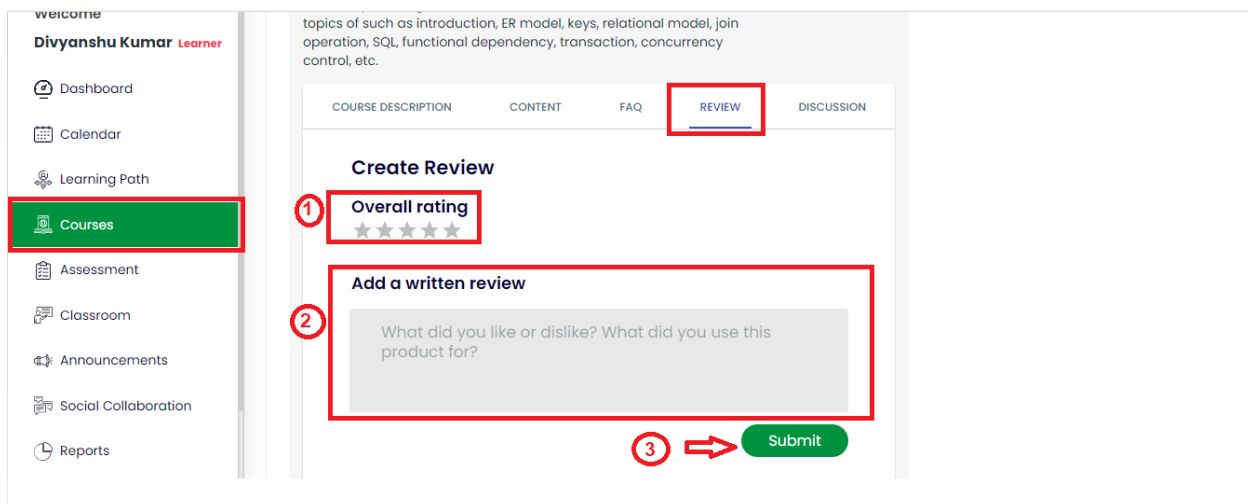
Welcome

Divyanshu Kumar Learner

Dashboard

Calendar

Learning Path

Courses

Assessment

Classroom

Announcements

Social Collaboration

Reports

topics of such as introduction, ER model, keys, relational model, join operation, SQL, functional dependency, transaction, concurrency control, etc.

COURSE DESCRIPTION CONTENT FAQ REVIEW DISCUSSION

Create Review

1

Overall rating

2

Add a written review

What did you like or dislike? What did you use this product for?

3

Submit